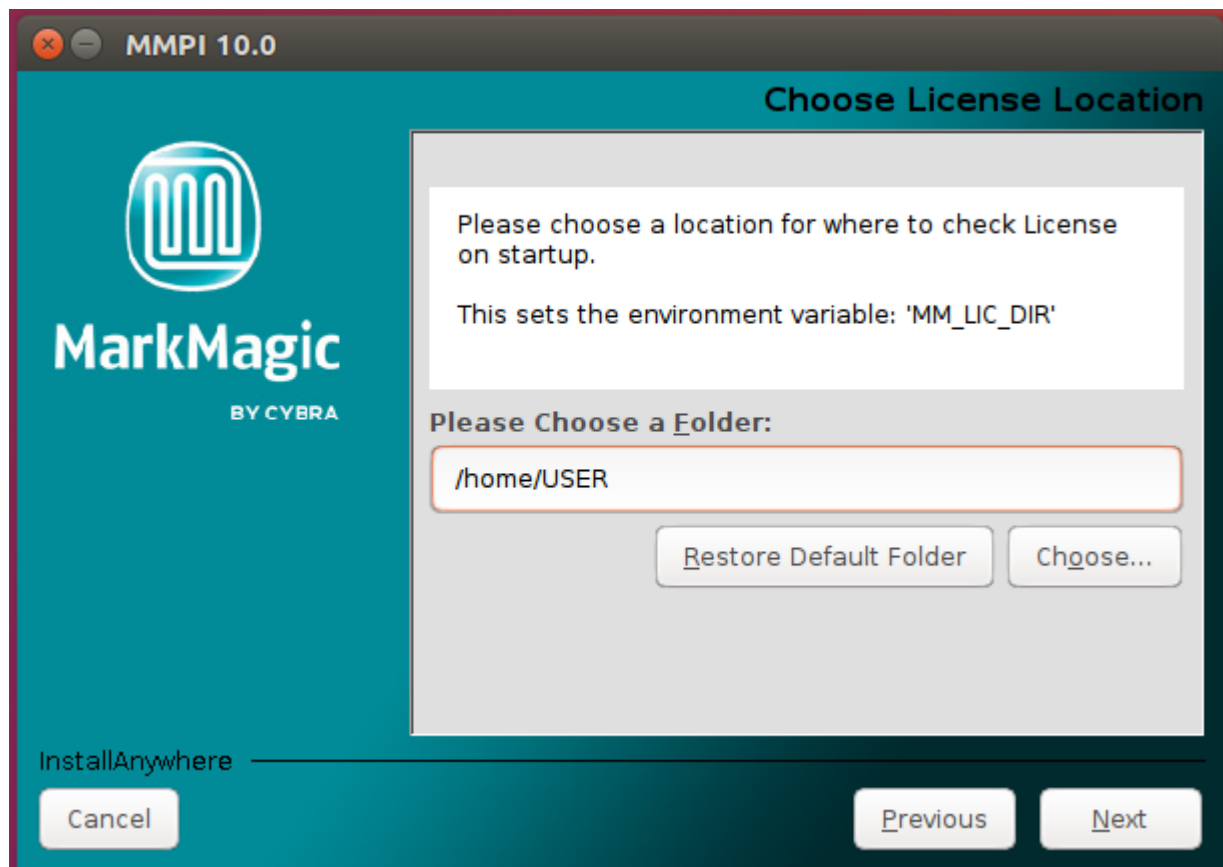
MMPI 10.0

Choose License Location

MarkMagic

BY CYBRA

Please choose a location for where to check License on startup.

This sets the environment variable: 'MM_LIC_DIR'

Please Choose a Folder:

/home/USER

Restore Default Folder

Choose...

InstallAnywhere

Cancel

Previous

Next